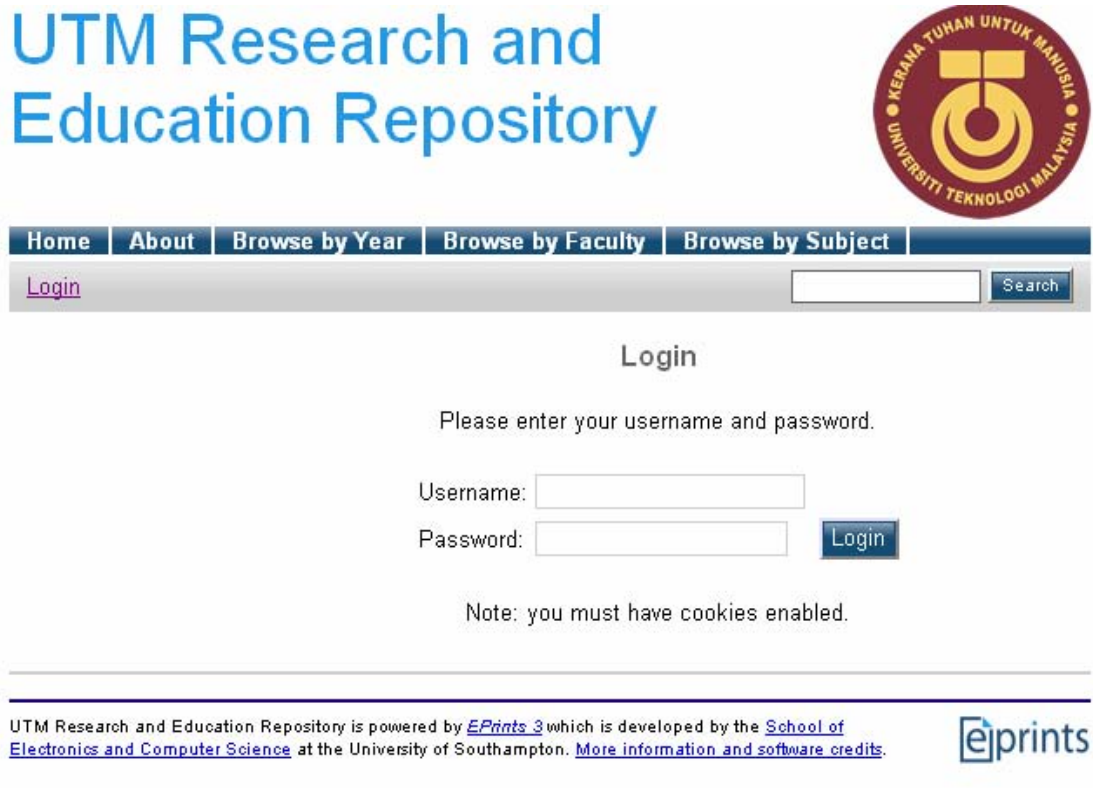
UTM Research and Education Repository

KERANA TUHAN UNTUK MANUSIA
UNIVERSITI TEKNOLOGI MALAYSIA

Home | About | Browse by Year | Browse by Faculty | Browse by Subject

Login

Search

Login

Please enter your username and password.

Username:
Password:
Login

Note: you must have cookies enabled.

UTM Research and Education Repository is powered by EPrints 3 which is developed by the School of Electronics and Computer Science at the University of Southampton. More information and software credits.

eprints